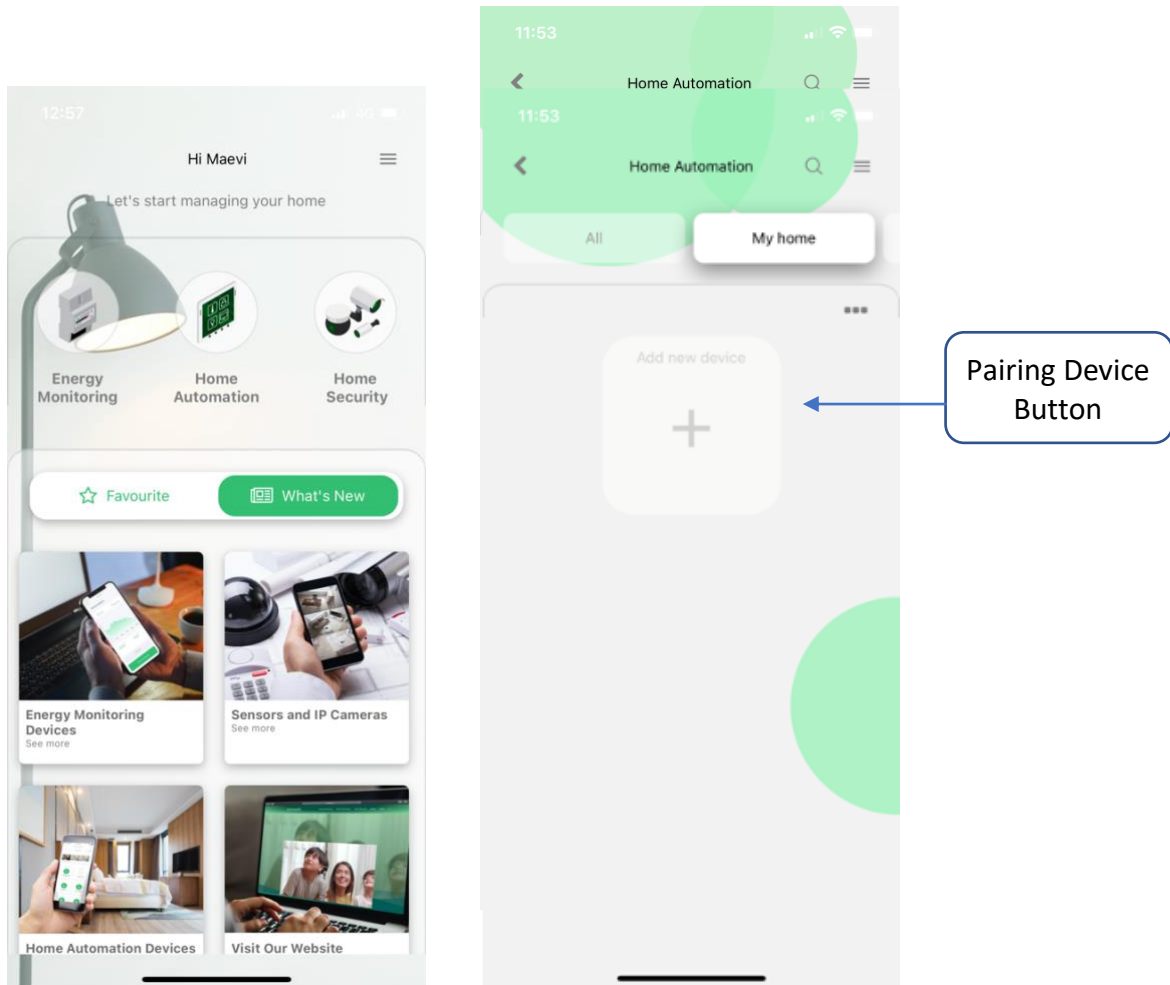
12:57

Hi Maevi

Let's start managing your home

Energy Monitoring

Home Automation

Home Security

Favourite

What's New

Energy Monitoring Devices
See more

Sensors and IP Cameras
See more

Home Automation Devices

Visit Our Website

11:53

Home Automation

11:53

Home Automation

All

My home

Add new device

+

Pairing Device Button